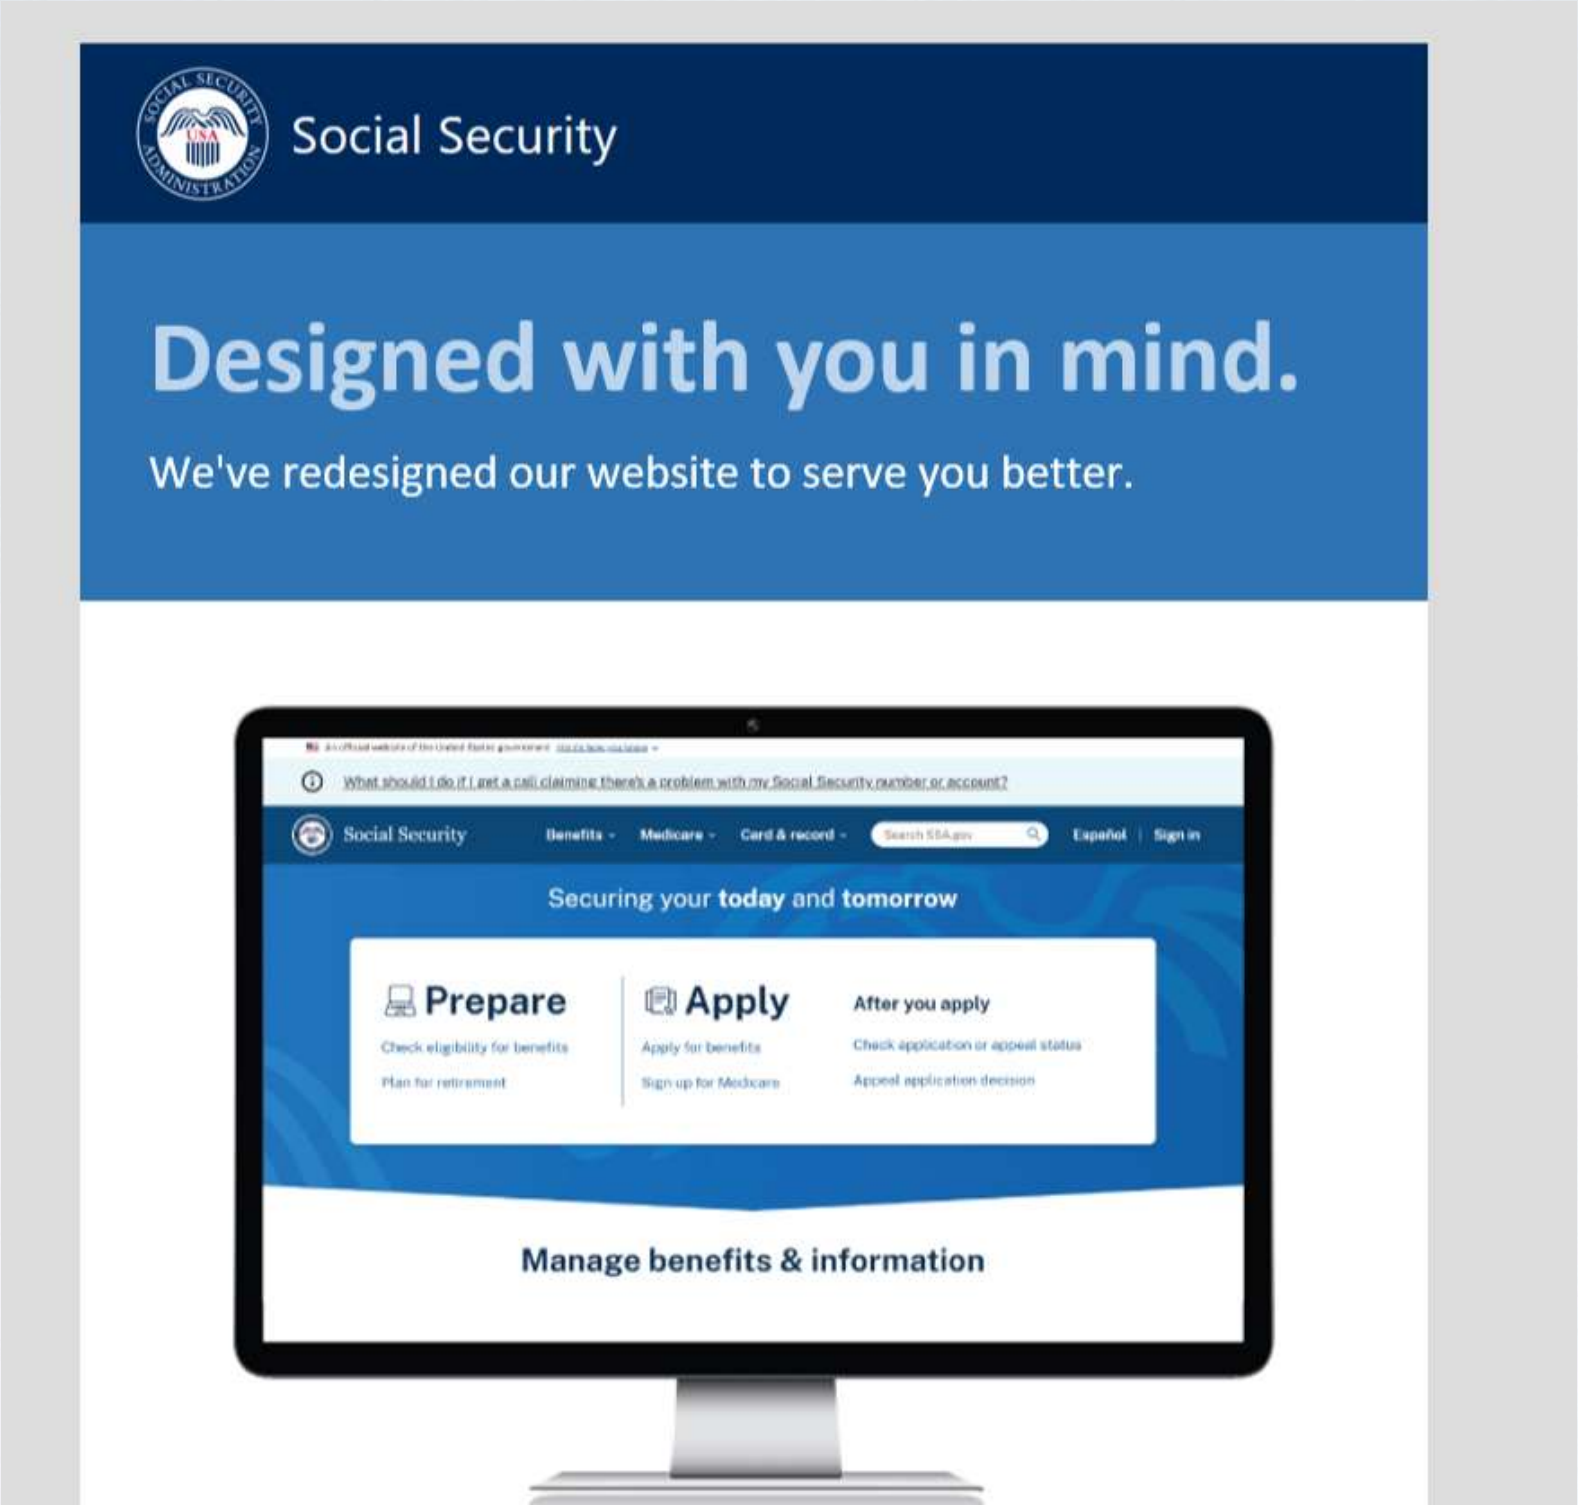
SOCIAL SECURITY ADMINISTRATION USA

Social Security

Designed with you in mind.

We've redesigned our website to serve you better.

An official website of the United States government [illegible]

What should I do if I get a call claiming there's a problem with my Social Security number or account?

Social Security Benefits Medicare Card & record Search SSA.gov Español Sign in

Securing your today and tomorrow

Prepare
Check eligibility for benefits
Plan for retirement

Apply
Apply for benefits
Sign up for Medicare

After you apply
Check application or appeal status
Appeal application decision

Manage benefits & information